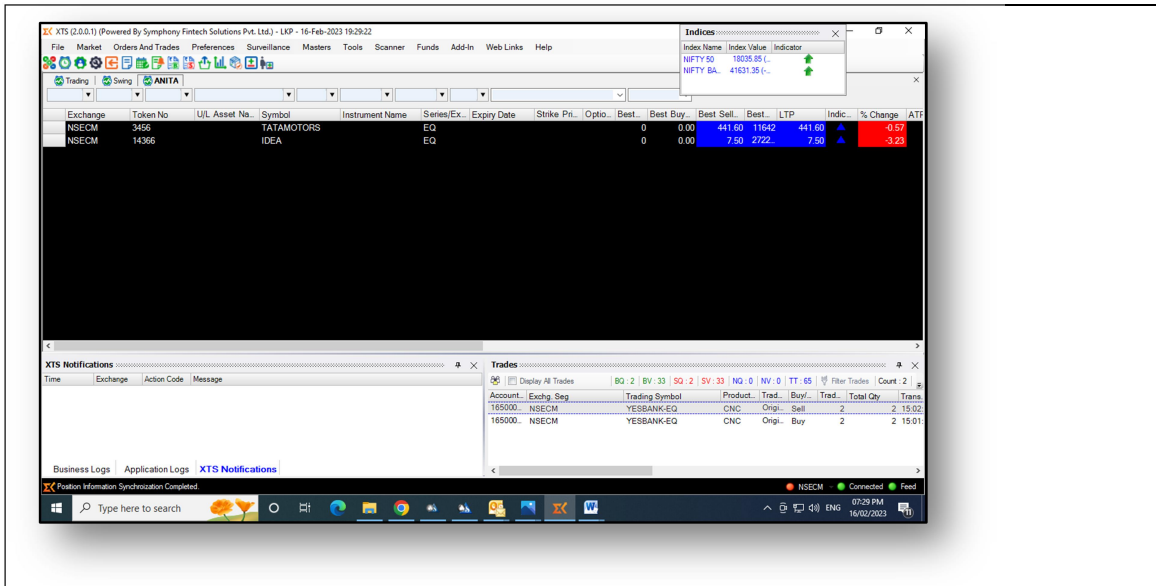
XTS (2.0.0.1) (Powered By Symphony Fintech Solutions Pvt. Ltd.) - LKP - 16-Feb-2023 19:29:22

File Market Orders And Trades Preferences Surveillance Masters Tools Scanner Funds Add-In Web Links Help

Indices

| Index Name | Index Value | Indicator |
|---|---|---|
| NIFTY 50 | 18035.85 (... | |
| NIFTY BA... | 41631.35 (-... | |

Trading | Swing | ANITA

| Exchange | Token No | U/L Asset Na... | Symbol | Instrument Name | Series/Ex... | Expiry Date | Strike Pri... | Optio... | Best... | Best Buy... | Best Sell... | Best... | LTP | Indic... | % Change | ATP |
|---|---|---|---|---|---|---|---|---|---|---|---|---|---|---|---|---|
| NSECM | 3456 | | TATAMOTORS | | EQ | | | | 0 | 0.00 | 441.60 | 11642 | 441.60 | | -0.57 | |
| NSECM | 14366 | | IDEA | | EQ | | | | 0 | 0.00 | 7.50 | 2722... | 7.50 | | -3.23 | |

XTS Notifications

| Time | Exchange | Action Code | Message |
|---|---|---|---|

Business Logs Application Logs XTS Notifications

Trades

Display All Trades BQ : 2 BV : 33 SQ : 2 SV : 33 NQ : 0 NV : 0 TT : 65 Filter Trades Count : 2

| Account... | Exchg. Seg | Trading Symbol | Product... | Trad... | Buy/... | Trad... | Total Qty | Trans. |
|---|---|---|---|---|---|---|---|---|
| 165000... | NSECM | YESBANK-EQ | CNC | Origi... | Sell | 2 | 2 | 15:02: |
| 165000... | NSECM | YESBANK-EQ | CNC | Origi... | Buy | 2 | 2 | 15:01: |

Position Information Synchronization Completed.

NSECM Connected Feed

Type here to search

ENG 07:29 PM 16/02/2023